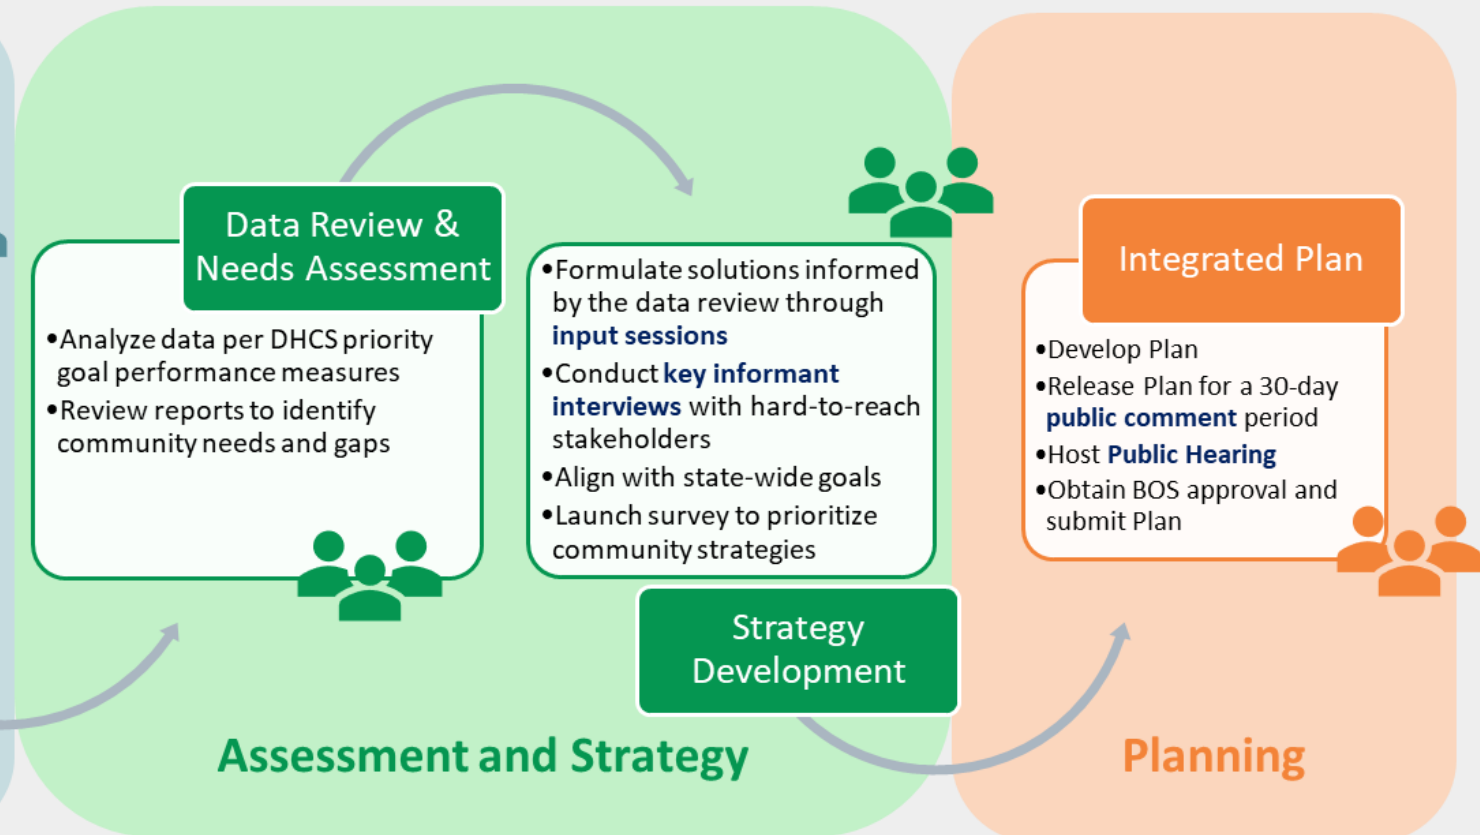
Data Review & Needs Assessment

•Analyze data per DHCS priority goal performance measures
•Review reports to identify community needs and gaps

•Formulate solutions informed by the data review through **input sessions**
•Conduct **key informant interviews** with hard-to-reach stakeholders
•Align with state-wide goals
•Launch survey to prioritize community strategies

Strategy Development

Assessment and Strategy

Integrated Plan

•Develop Plan
•Release Plan for a 30-day **public comment** period
•Host **Public Hearing**
•Obtain BOS approval and submit Plan

Planning